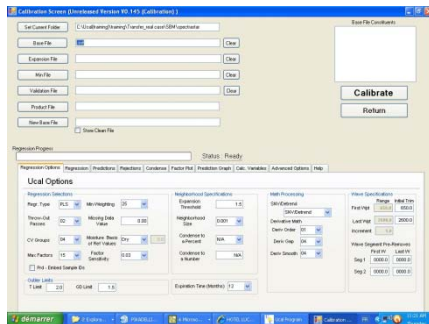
Calibration Screen (Unreleased Version 90.145 (Calibration) )

Set Current Folder
C:\Ucal\training\training\Transfer_real case\SBM spectrostar

Base File
Clear

Expansion File
Clear

Mix File
Clear

Validation File
Clear

Product File

Store Base File
Show Clean File

Base File Constituents

Calibrate

Return

Regression Progress

Status Ready

Regression Options | Regression | Predictions | Rejections | Condense | Factor Plot | Prediction Graph | Calc. Variables | Advanced Options | Help

Ucal Options

Regression Selections

Regr. Type PLS
Min Weighting 25

Throw-Out Passes 02
Missing Data Value 0.00

CV Groups 04
Moisture Basis of Ref Values Dry

Max Factors 15
Factor Sensitivity 0.03

Pre - Embed Sample Ids

Outlier Limits
T Limit 2.0
GD Limit 1.6

Neighborhood Specifications

Expansion Threshold 1.0

Neighborhood Size 0.601

Condense to a Percent N/A

Condense to a Number N/A

Expiration Time (Months) 12

Math Processing

SNV/Detrend
SNV/Detrend

Derivative Math
Deriv Order 01
Deriv Gap 04
Deriv Smooth 04

Wave Specifications
Range Initial Trim
First Wgt 400.0 400.0
Last Wgt 2600.0 2600.0
Increment 4

Wave Segment Pre-Removes
First W Last W
Seg 1 0000.0 0000.0
Seg 2 0000.0 0000.0

démarrer